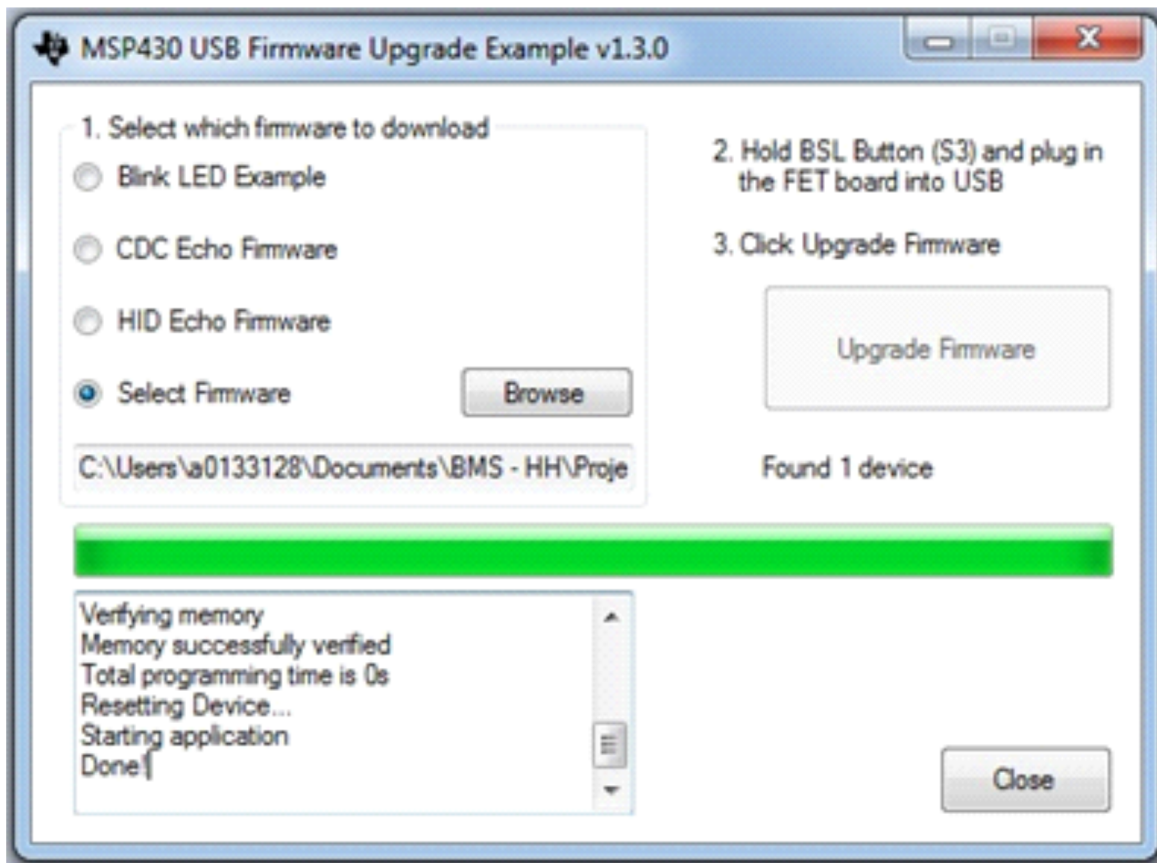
MSP430 USB Firmware Upgrade Example v1.3.0

1. Select which firmware to download

Blink LED Example

CDC Echo Firmware

HID Echo Firmware

Select Firmware

Browse

C:\Users\a0133128\Documents\BMS - HH\Proje

2. Hold BSL Button (S3) and plug in the FET board into USB

3. Click Upgrade Firmware

Upgrade Firmware

Found 1 device

Verifying memory
Memory successfully verified
Total programming time is 0s
Resetting Device...
Starting application
Done!

Close